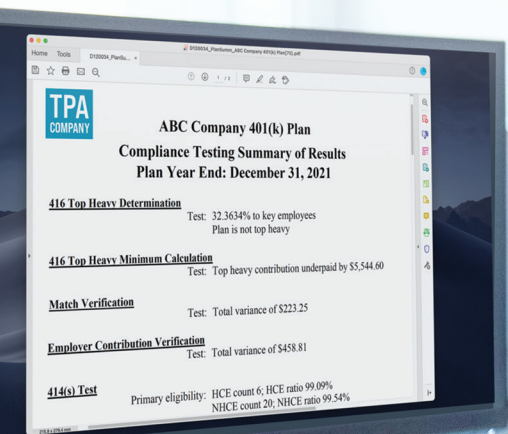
D120034_PlanSumm_ABC Company 401(k) Plan(75).pdf

Home Tools D120034_PlanSu... ×

1 / 2

TPA COMPANY

ABC Company 401(k) Plan

Compliance Testing Summary of Results

Plan Year End: December 31, 2021

416 Top Heavy Determination

Test: 32.3634% to key employees
Plan is not top heavy

416 Top Heavy Minimum Calculation

Test: Top heavy contribution underpaid by $5,544.60

Match Verification

Test: Total variance of $223.25

Employer Contribution Verification

Test: Total variance of $458.81

414(s) Test

Primary eligibility: HCE count 6; HCE ratio 99.09%
NHCE count 20; NHCE ratio 99.54%